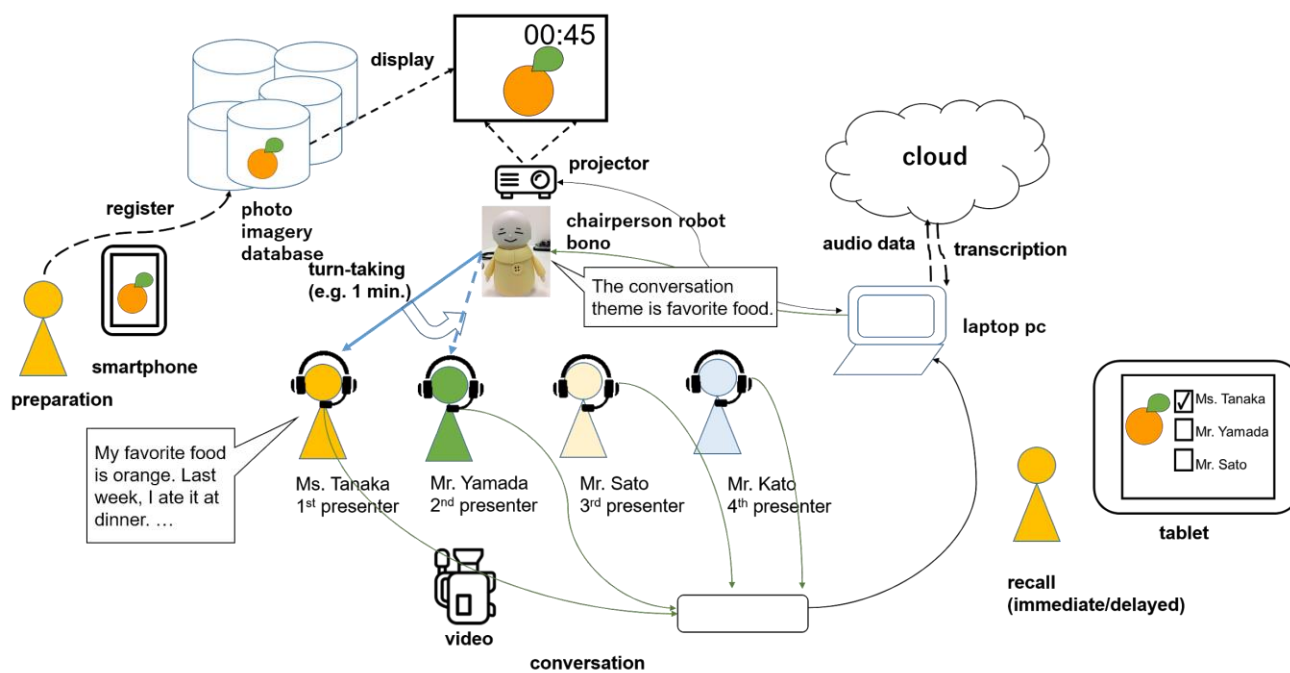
display

00:45

register

photo imagery database

projector

cloud

chairperson robot bono

audio data

transcription

turn-taking (e.g. 1 min.)

The conversation theme is favorite food.

laptop pc

smartphone

preparation

My favorite food is orange. Last week, I ate it at dinner. …

Ms. Tanaka $1^{st}$ presenter

Mr. Yamada $2^{nd}$ presenter

Mr. Sato $3^{rd}$ presenter

Mr. Kato $4^{th}$ presenter

Ms. Tanaka

Mr. Yamada

Mr. Sato

tablet

recall (immediate/delayed)

video

conversation